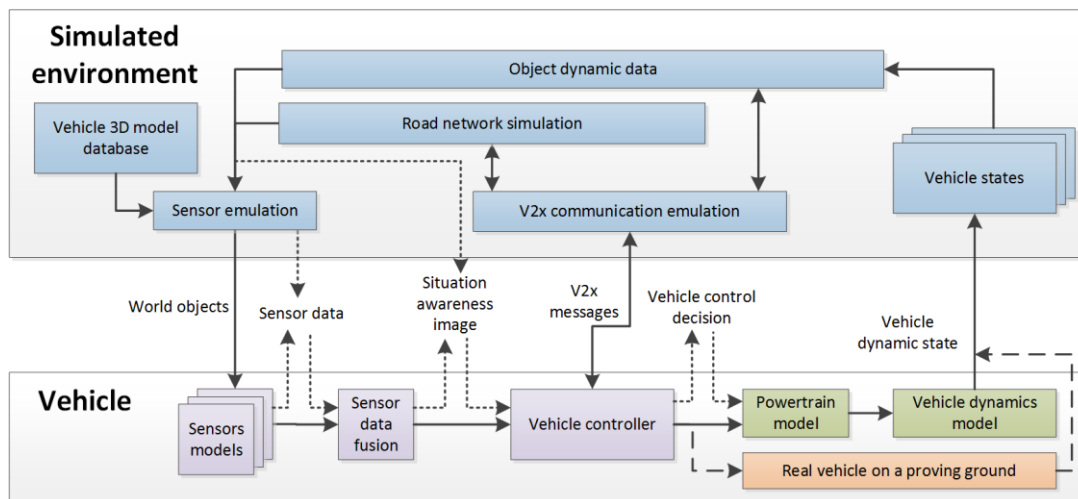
Simulated environment

Object dynamic data

Vehicle 3D model database

Road network simulation

Vehicle states

Sensor emulation

V2x communication emulation

World objects

Sensor data

Situation awareness image

V2x messages

Vehicle control decision

Vehicle dynamic state

Vehicle

Sensors models

Sensor data fusion

Vehicle controller

Powertrain model

Vehicle dynamics model

Real vehicle on a proving ground